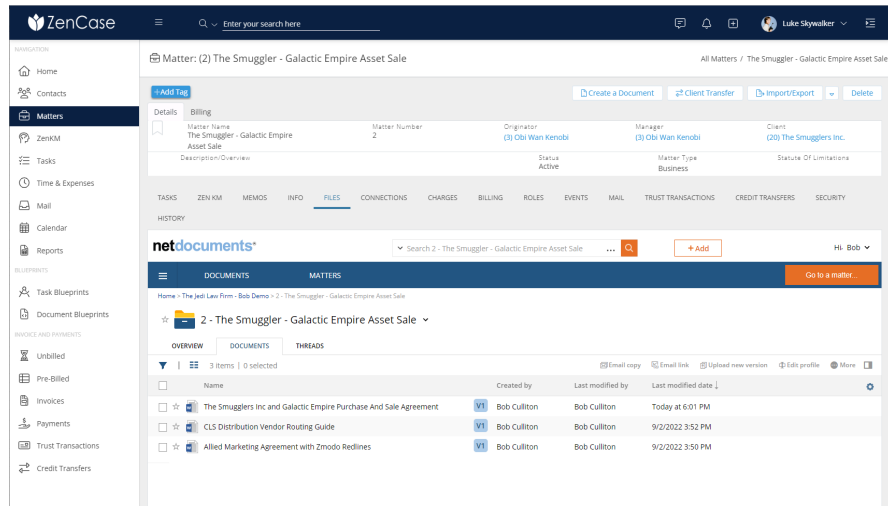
ZenCase

Enter your search here

Luke Skywalker

NAVIGATION
Home
Contacts
Matters
ZenKM
Tasks
Time & Expenses
Mail
Calendar
Reports
BLUEPRINTS
Task Blueprints
Document Blueprints
INVOICE AND PAYMENTS
Unbilled
Pre-Billed
Invoices
Payments
Trust Transactions
Credit Transfers

Matter: (2) The Smuggler - Galactic Empire Asset Sale

All Matters / The Smuggler - Galactic Empire Asset Sale

+Add Tag

Create a Document | Client Transfer | Import/Export | Delete

Details | Billing

| Matter Name | Matter Number | Originator | Manager | Client |
|---|---|---|---|---|
| The Smuggler - Galactic Empire Asset Sale | 2 | (3) Obi Wan Kenobi | (3) Obi Wan Kenobi | (20) The Smugglers Inc. |

Description/Overview | Status: Active | Matter Type: Business | Statute Of Limitations

TASKS ZEN KM MEMOS INFO FILES CONNECTIONS CHARGES BILLING ROLES EVENTS MAIL TRUST TRANSACTIONS CREDIT TRANSFERS SECURITY HISTORY

netdocuments

Search 2 - The Smuggler - Galactic Empire Asset Sale ...

+ Add

Hi Bob

DOCUMENTS MATTERS

Go to a matter...

Home > The Jedi Law Firm - Bob Demo > 2 - The Smuggler - Galactic Empire Asset Sale

2 - The Smuggler - Galactic Empire Asset Sale

OVERVIEW DOCUMENTS THREADS

3 items | 0 selected

Email copy | Email link | Upload new version | Edit profile | More

| Name | | Created by | Last modified by | Last modified date ↓ |
|---|---|---|---|---|
| The Smugglers Inc and Galactic Empire Purchase And Sale Agreement | V1 | Bob Culliton | Bob Culliton | Today at 6:01 PM |
| CLS Distribution Vendor Routing Guide | V1 | Bob Culliton | Bob Culliton | 9/2/2022 3:52 PM |
| Allied Marketing Agreement with Zmodo Redlines | V1 | Bob Culliton | Bob Culliton | 9/2/2022 3:50 PM |